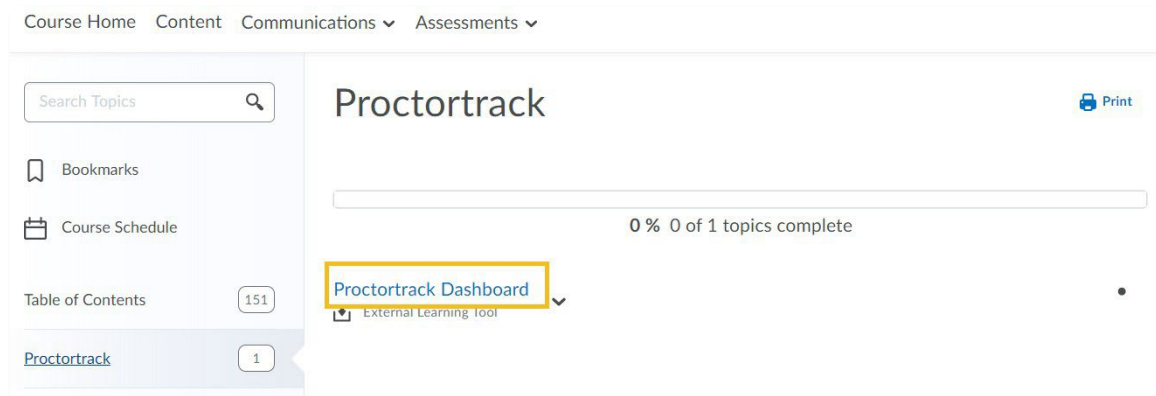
Course Home Content Communications Assessments

Search Topics

Bookmarks

Course Schedule

Table of Contents 151

Proctortrack 1

Proctortrack

Print

0 % 0 of 1 topics complete

Proctortrack Dashboard

External Learning Tool